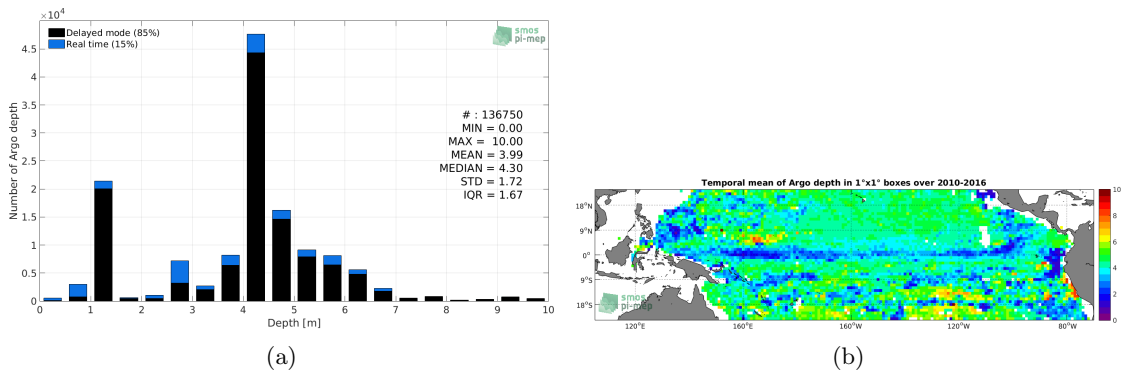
$\times 10^4$

Delayed mode (85%)
Real time (15%)

smos pi-mep

4.5
4
3.5
3
2.5
2
1.5
1
0.5
0

Number of Argo depth

# : 136750
MIN = 0.00
MAX = 10.00
MEAN = 3.99
MEDIAN = 4.30
STD = 1.72
IQR = 1.67

0 1 2 3 4 5 6 7 8 9 10
Depth [m]

(a)

Temporal mean of Argo depth in 1°x1° boxes over 2010-2016

18°N
9°N
0°
9°S
18°S

smos pi-mep

120°E 160°E 160°W 120°W 80°W

10
8
6
4
2
0

(b)